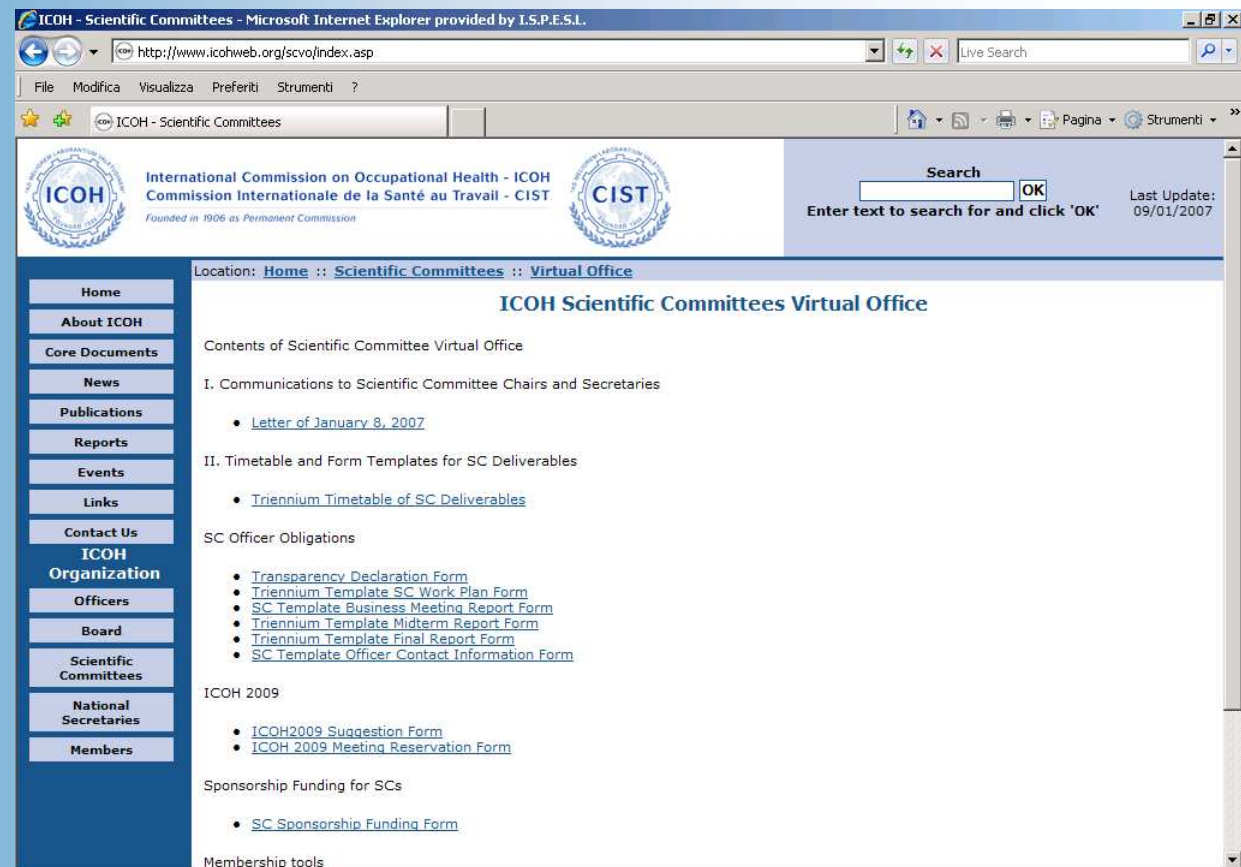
ICOH - Scientific Committees - Microsoft Internet Explorer provided by I.S.P.E.S.L.

http://www.icohweb.org/scvo/index.asp

Live Search

File Modifica Visualizza Preferiti Strumenti ?

ICOH - Scientific Committees

Pagina Strumenti

ICOH

International Commission on Occupational Health - ICOH
Commission Internationale de la Santé au Travail - CIST
Founded in 1906 as Permanent Commission

CIST

Search
OK
Enter text to search for and click 'OK'

Last Update: 09/01/2007

Location: Home :: Scientific Committees :: Virtual Office

Home
About ICOH
Core Documents
News
Publications
Reports
Events
Links
Contact Us
ICOH Organization
Officers
Board
Scientific Committees
National Secretaries
Members

ICOH Scientific Committees Virtual Office

Contents of Scientific Committee Virtual Office

I. Communications to Scientific Committee Chairs and Secretaries

- Letter of January 8, 2007

II. Timetable and Form Templates for SC Deliverables

- Triennium Timetable of SC Deliverables

SC Officer Obligations

- Transparency Declaration Form
- Triennium Template SC Work Plan Form
- SC Template Business Meeting Report Form
- Triennium Template Midterm Report Form
- Triennium Template Final Report Form
- SC Template Officer Contact Information Form

ICOH 2009

- ICOH2009 Suggestion Form
- ICOH 2009 Meeting Reservation Form

Sponsorship Funding for SCs

- SC Sponsorship Funding Form

Membership tools